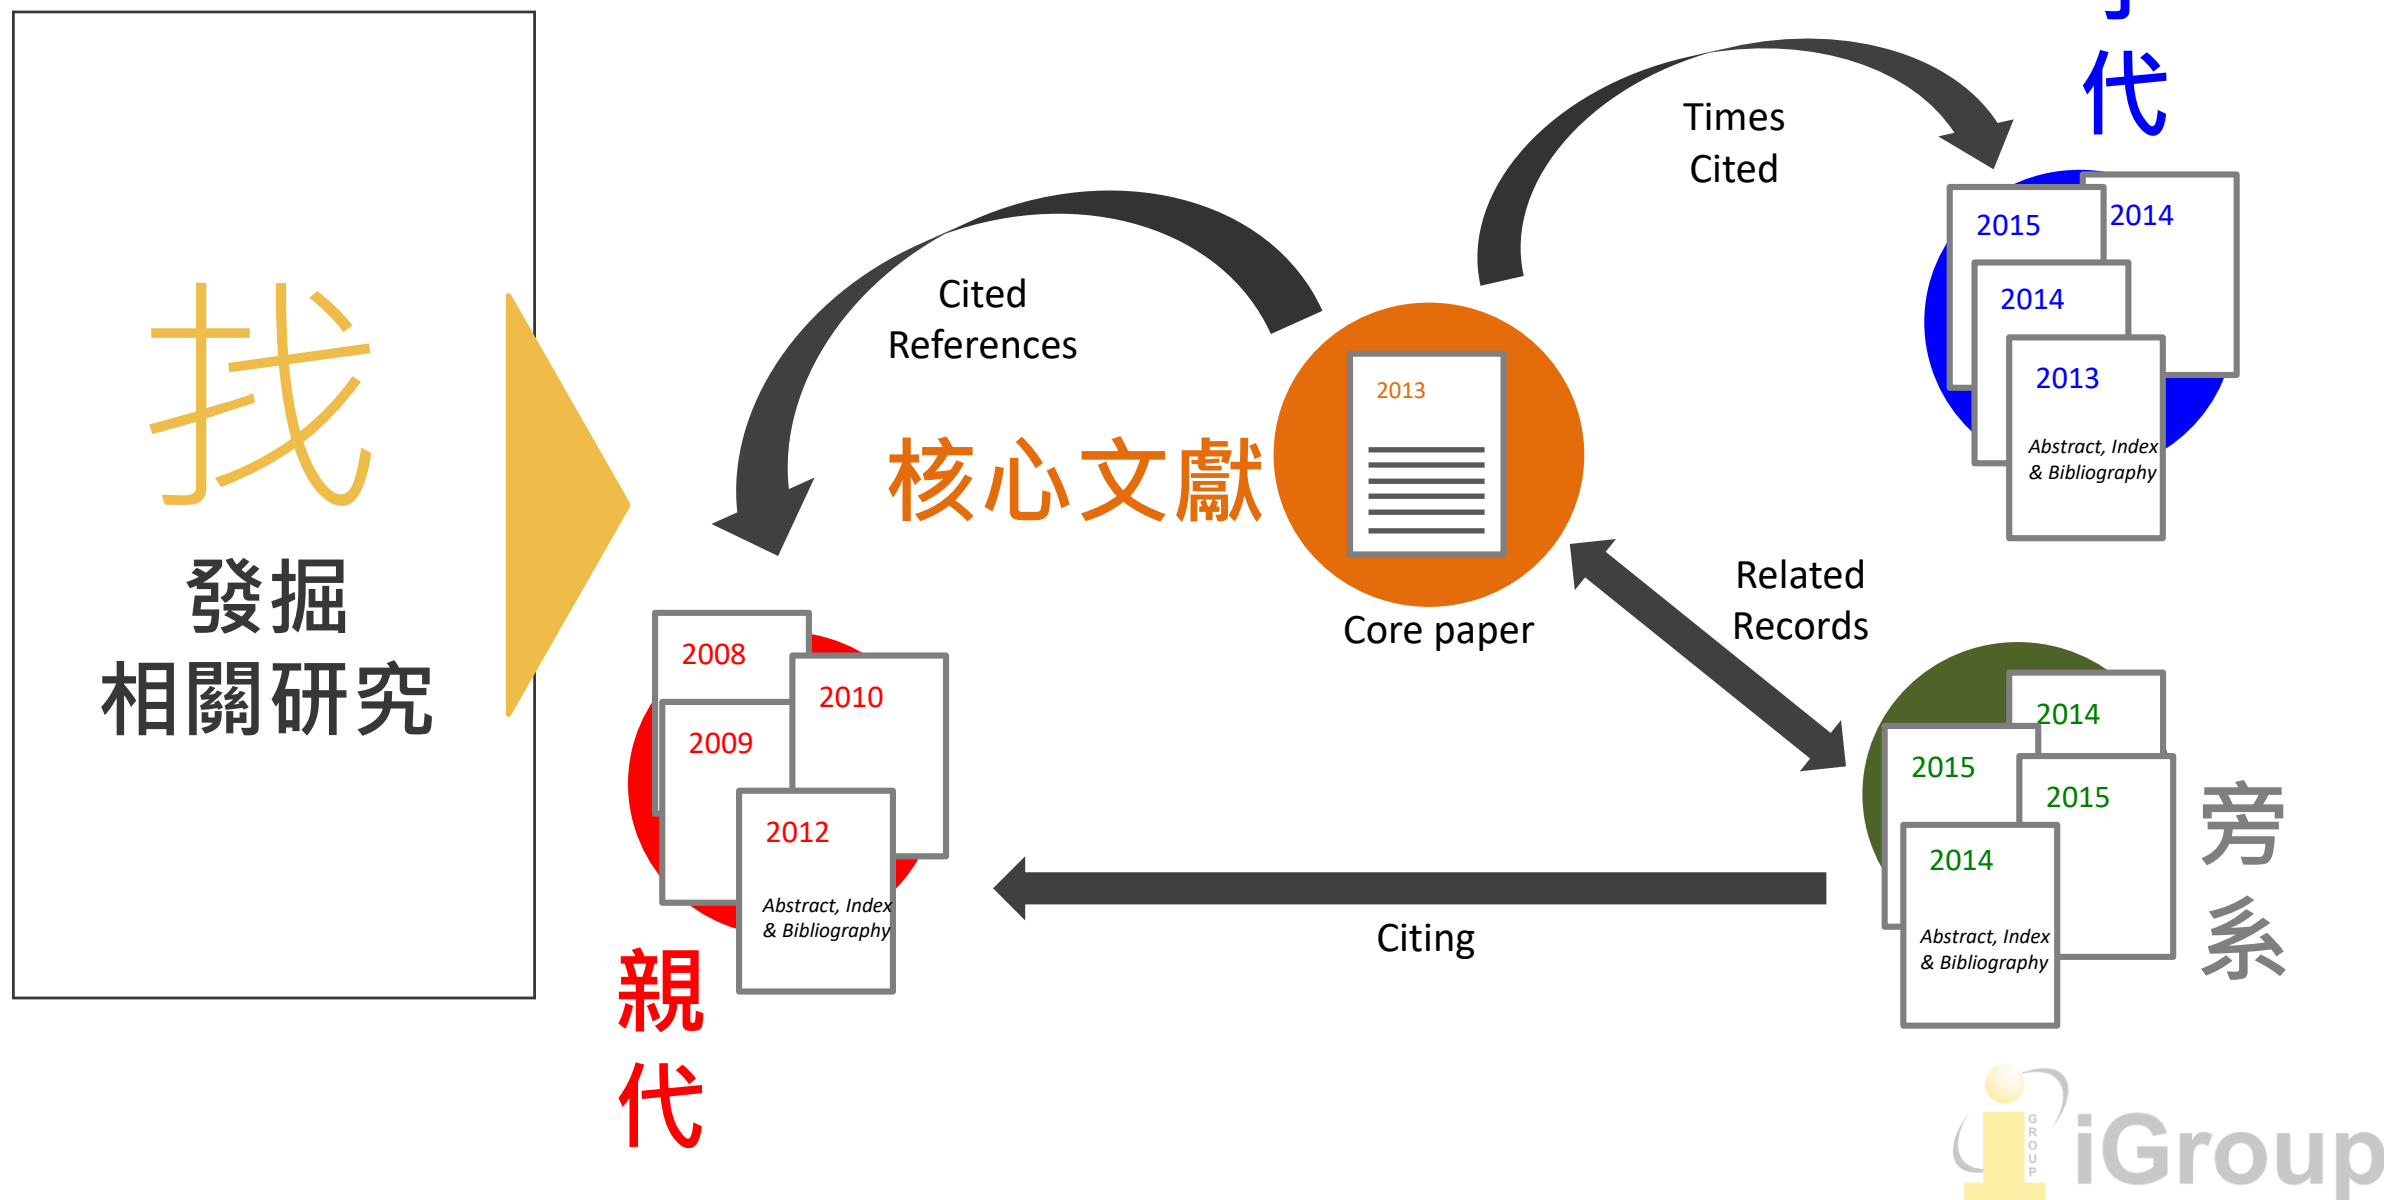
找

發掘
相關研究

Cited
References

核心文獻

2013

Core paper

Times
Cited

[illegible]
代

2015
2014
2014
2013
Abstract, Index & Bibliography

2008
2010
2009
2012
Abstract, Index & Bibliography

親
代

Related
Records

2014
2015
2015
2014
Abstract, Index & Bibliography

旁
系

Citing

GROUP
iGroup